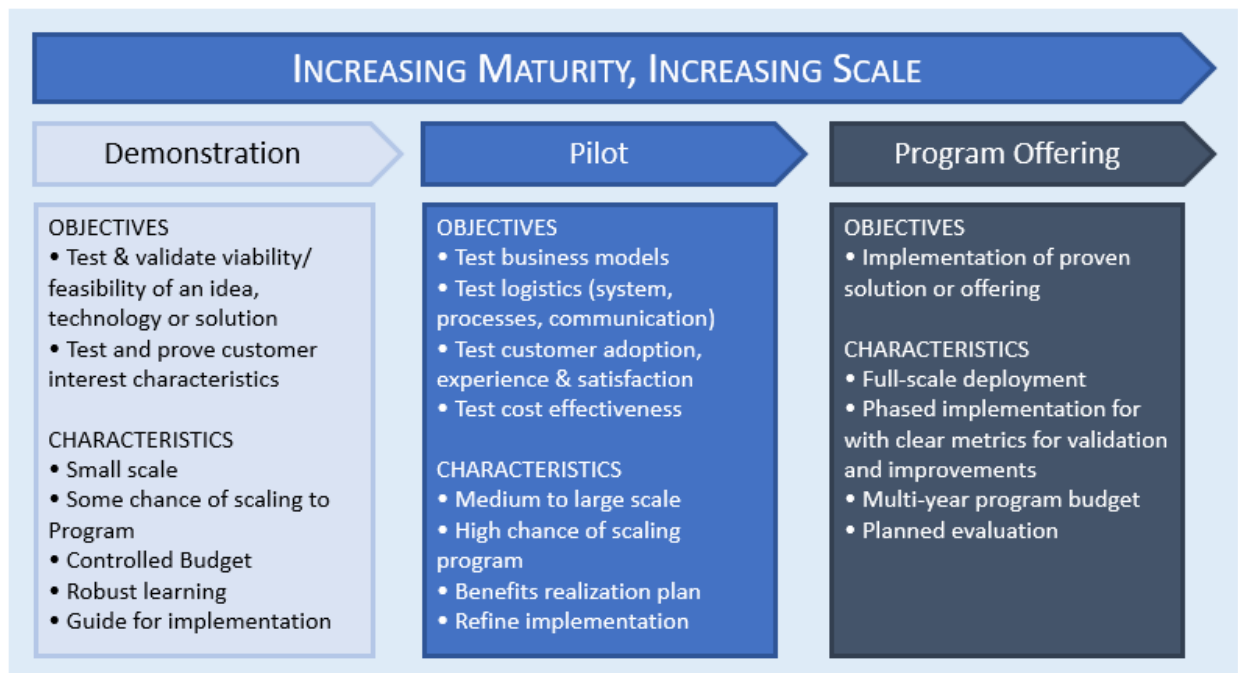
INCREASING MATURITY, INCREASING SCALE

Demonstration

Pilot

Program Offering

OBJECTIVES
• Test & validate viability/ feasibility of an idea, technology or solution
• Test and prove customer interest characteristics

CHARACTERISTICS
• Small scale
• Some chance of scaling to Program
• Controlled Budget
• Robust learning
• Guide for implementation

OBJECTIVES
• Test business models
• Test logistics (system, processes, communication)
• Test customer adoption, experience & satisfaction
• Test cost effectiveness

CHARACTERISTICS
• Medium to large scale
• High chance of scaling program
• Benefits realization plan
• Refine implementation

OBJECTIVES
• Implementation of proven solution or offering

CHARACTERISTICS
• Full-scale deployment
• Phased implementation for with clear metrics for validation and improvements
• Multi-year program budget
• Planned evaluation